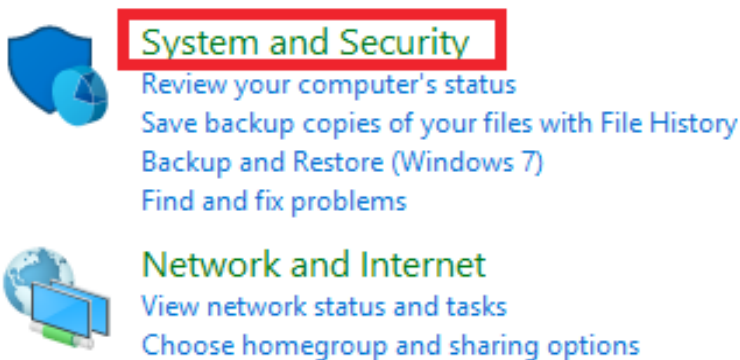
System and Security
Review your computer's status
Save backup copies of your files with File History
Backup and Restore (Windows 7)
Find and fix problems

Network and Internet
View network status and tasks
Choose homegroup and sharing options